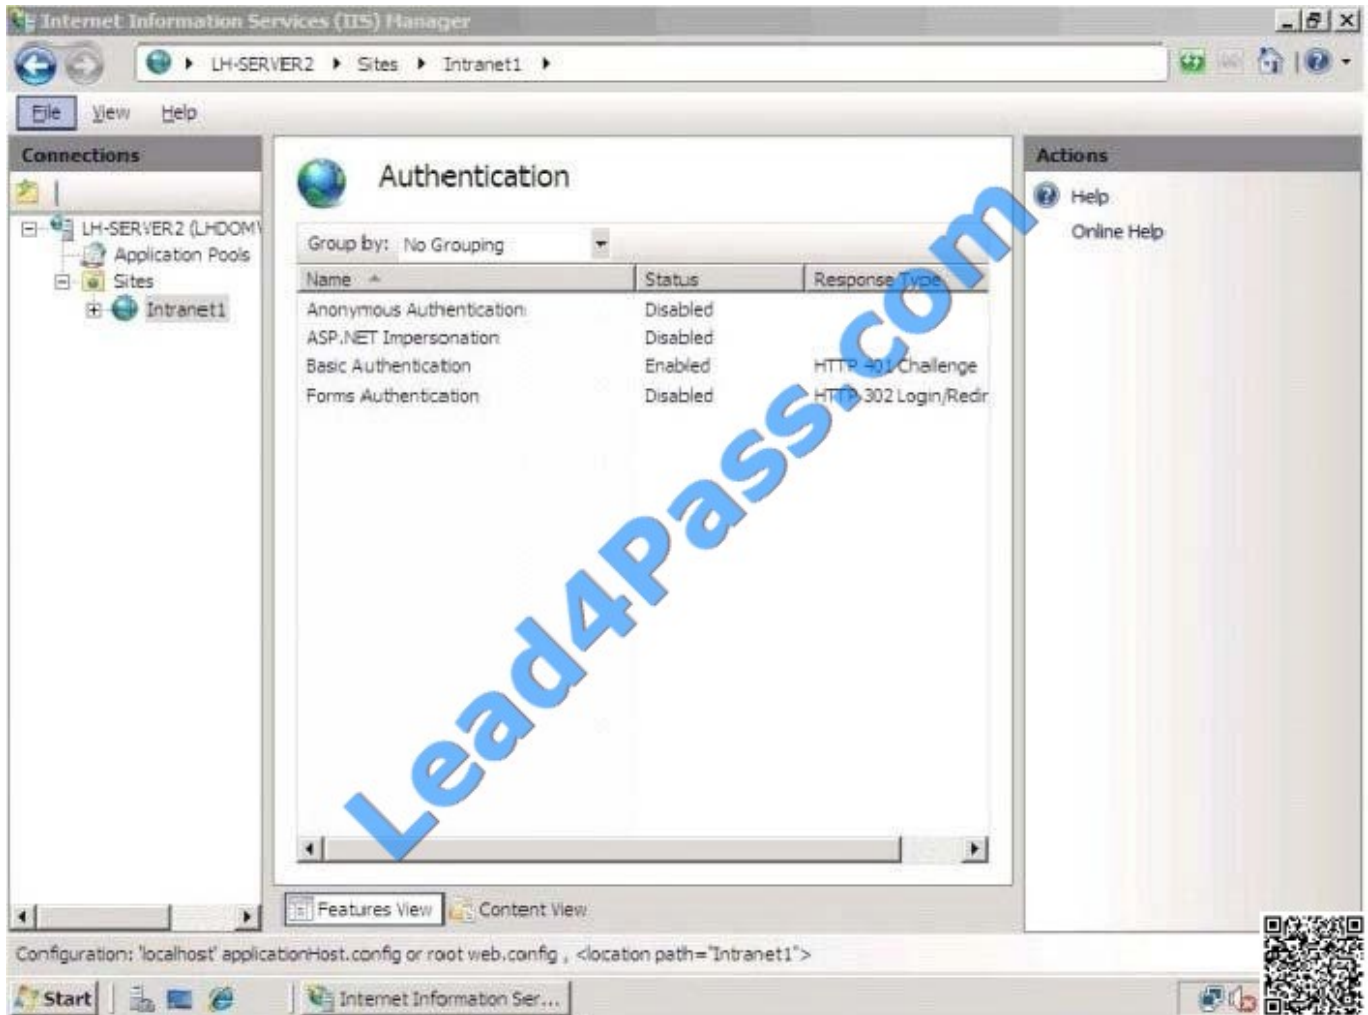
Internet Information Services (IIS) Manager

LH-SERVER2 ▸ Sites ▸ Intranet1 ▸

File View Help

Connections

LH-SERVER2 (LHDOM\
Application Pools
Sites
Intranet1

Authentication

Group by: No Grouping

| Name | Status | Response Type |
|---|---|---|
| Anonymous Authentication | Disabled | |
| ASP.NET Impersonation | Disabled | |
| Basic Authentication | Enabled | HTTP 401 Challenge |
| Forms Authentication | Disabled | HTTP 302 Login/Redir |

Features View Content View

Actions

Help
Online Help

Lead4Pass.com

Configuration: 'localhost' applicationHost.config or root web.config , <location path="Intranet1">

Start Internet Information Ser...